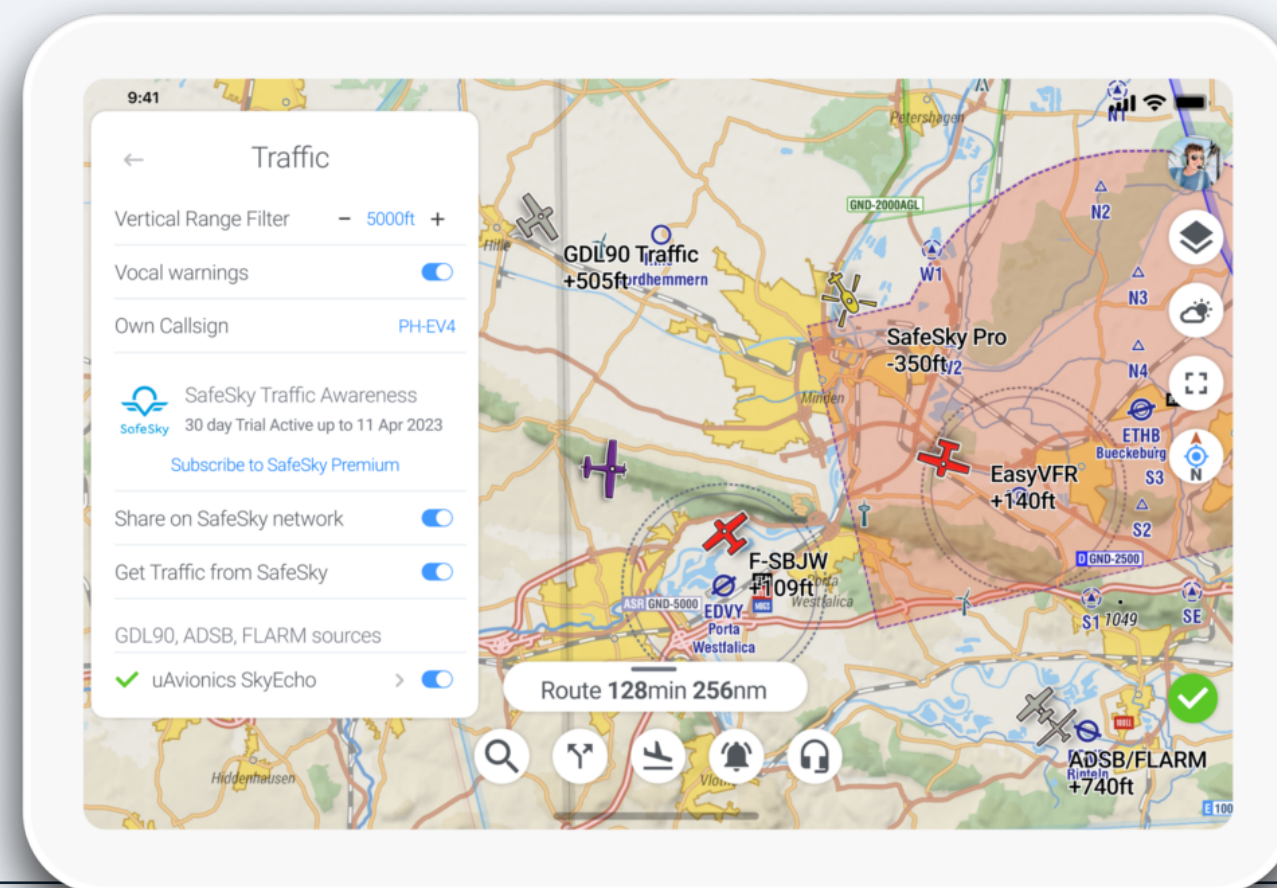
9:41

Traffic

Vertical Range Filter − 5000ft +

Vocal warnings

Own Callsign PH-EV4

SafeSky

SafeSky Traffic Awareness
30 day Trial Active up to 11 Apr 2023

Subscribe to SafeSky Premium

Share on SafeSky network

Get Traffic from SafeSky

GDL90, ADSB, FLARM sources

uAvionics SkyEcho

Hille

GDL90 Traffic
+505ft

Nordhemmern

Petershagen

GND-2000AGL

N2

W1

N3

SafeSky Pro
-350ft

N4

Minden

ETHB
Bueckeburg

EasyVFR
+140ft

S3

S2

GND-2500

F-SBJW
+109ft

Porta Westfalica

ASR GND-5000

EDVY
Porta
Westfalica

S1 1049

SE

Route 128min 256nm

Hiddenhausen

Vlotho

ADSB/FLARM
+740ft

Rinteln

E 100